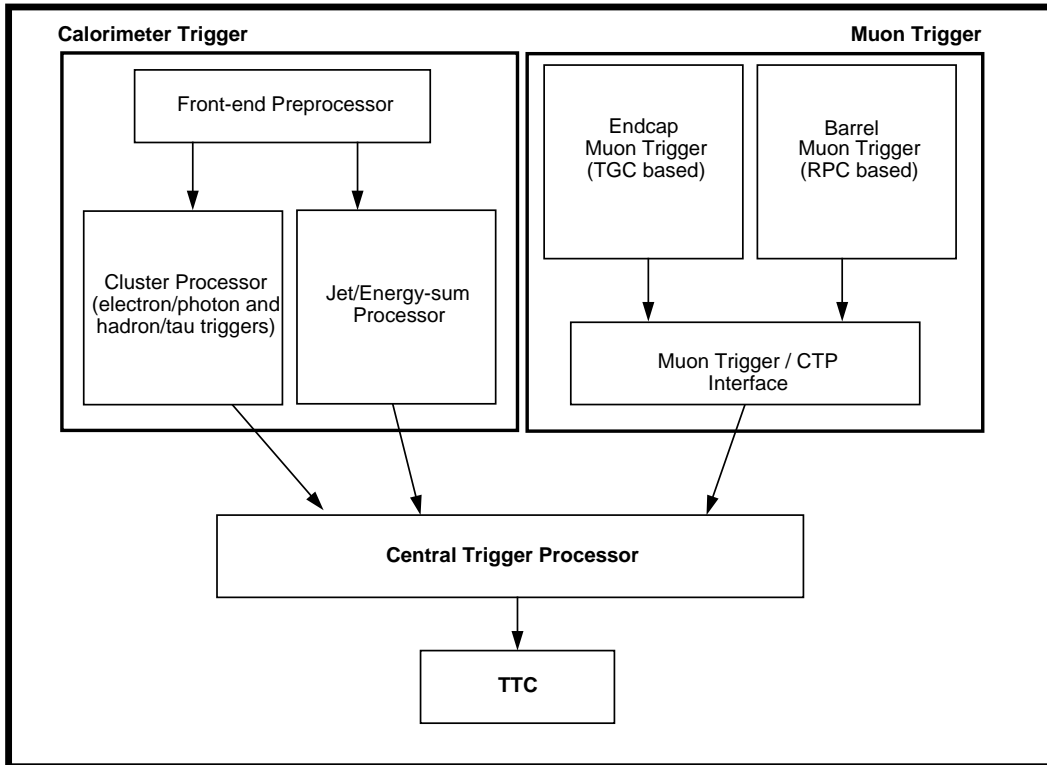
Calorimeter Trigger

Muon Trigger

Front-end Preprocessor

Cluster Processor (electron/photon and hadron/tau triggers)

Jet/Energy-sum Processor

Endcap Muon Trigger (TGC based)

Barrel Muon Trigger (RPC based)

Muon Trigger / CTP Interface

Central Trigger Processor

TTC